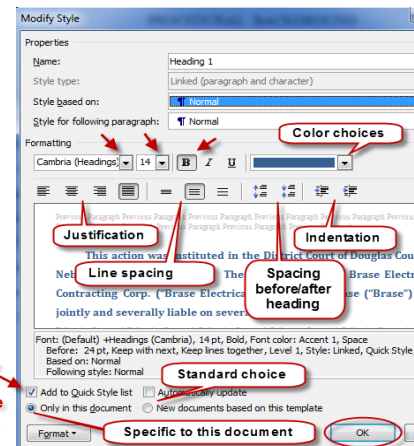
Modify Style

Properties

Name: Heading 1

Style type: Linked (paragraph and character)

Style based on: ¶ Normal

Style for following paragraph: ¶ Normal

Formatting

Color choices

Cambria (Headings) 14 B I U

Previous Paragraph Previous Paragraph Previous Paragraph Previous Paragraph

Justification

Indentation

This action was instituted in the District Court of Douglas Cou

Neb The Brase Electr

Line spacing

Spacing before/after heading

Contracting Corp. ("Brase Electrica ase ("Brase")

jointly and severally liable on sever

Font: (Default) +Headings (Cambria), 14 pt, Bold, Font color: Accent 1, Space Before: 24 pt, Keep with next, Keep lines together, Level 1, Style: Linked, Quick Style, Based on: Normal Following style: Normal

Standard choice

Add to Quick Style list Automatically update

Only in this document New documents based on this template

Format

Specific to this document

OK